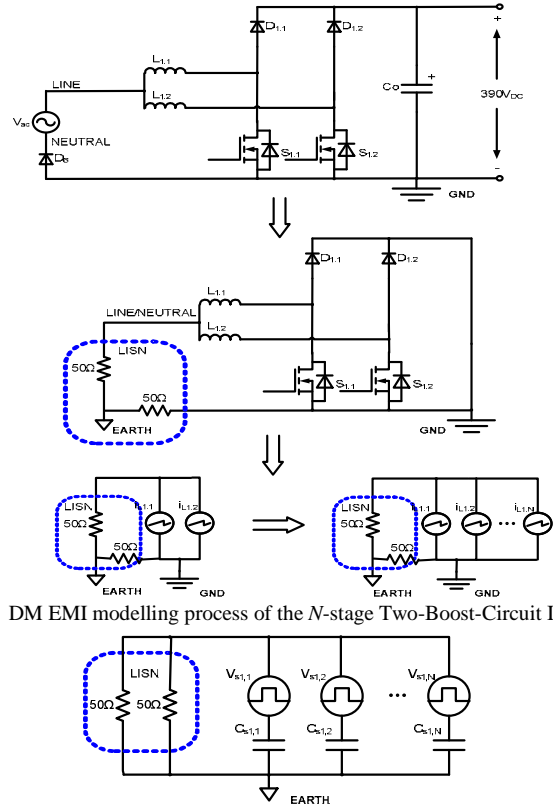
$D_{1.1}$ $D_{1.2}$
+
$L_{1.1}$
LINE
$L_{1.2}$
Co
+
$390V_{DC}$
$V_{ac}$
NEUTRAL
$D_B$
$S_{1.1}$ $S_{1.2}$
-
GND

$D_{1.1}$ $D_{1.2}$
$L_{1.1}$
LINE/NEUTRAL
$L_{1.2}$
LISN
50Ω
50Ω
$S_{1.1}$ $S_{1.2}$
EARTH
GND

LISN
50Ω
$i_{L1.1}$ $i_{L1.2}$
50Ω
EARTH
GND

LISN
50Ω
$i_{L1.1}$ $i_{L1.2}$ ··· $i_{L1.N}$
50Ω
EARTH
GND

DM EMI modelling process of the *N*-stage Two-Boost-Circuit I

LISN
50Ω 50Ω
$V_{s1,1}$ $V_{s1,2}$ ··· $V_{s1,N}$
$C_{s1,1}$ $C_{s1,2}$ $C_{s1,N}$
EARTH